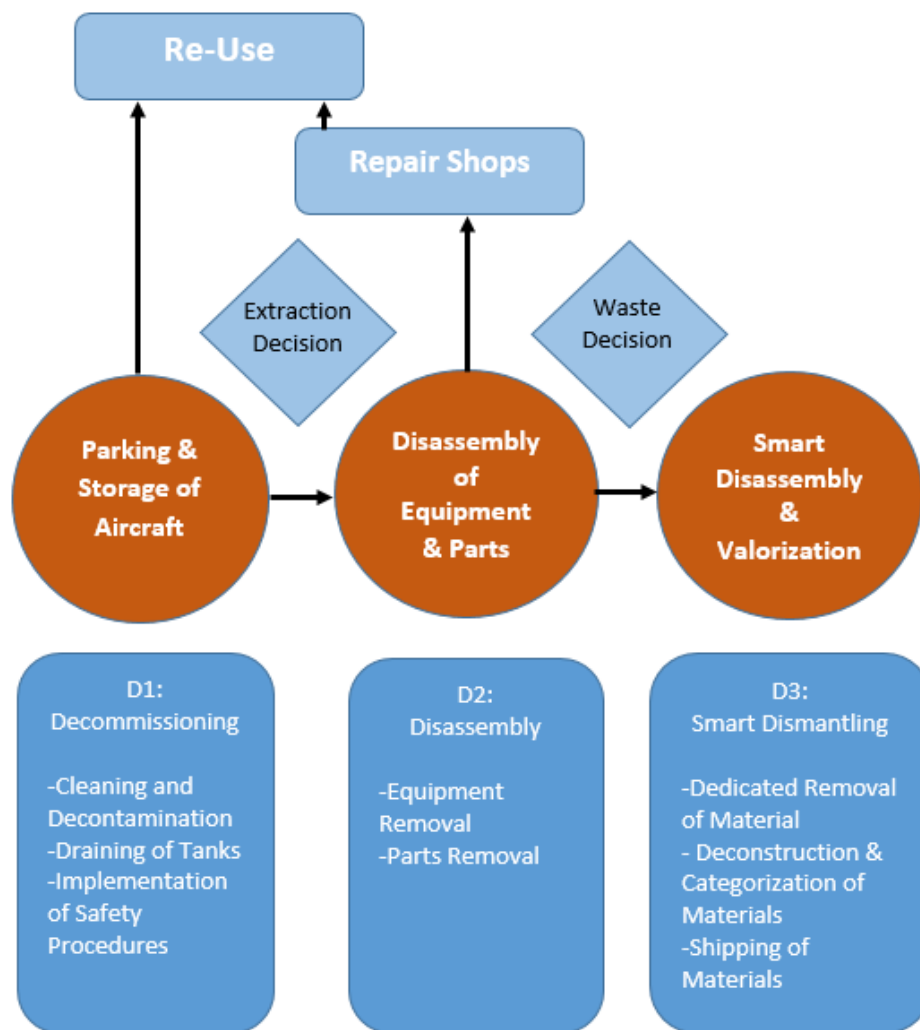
Re-Use

Repair Shops

Extraction Decision

Waste Decision

Parking & Storage of Aircraft

Disassembly of Equipment & Parts

Smart Disassembly & Valorization

D1:
Decommissioning

-Cleaning and Decontamination
-Draining of Tanks
-Implementation of Safety Procedures

D2:
Disassembly

-Equipment Removal
-Parts Removal

D3:
Smart Dismantling

-Dedicated Removal of Material
- Deconstruction & Categorization of Materials
-Shipping of Materials